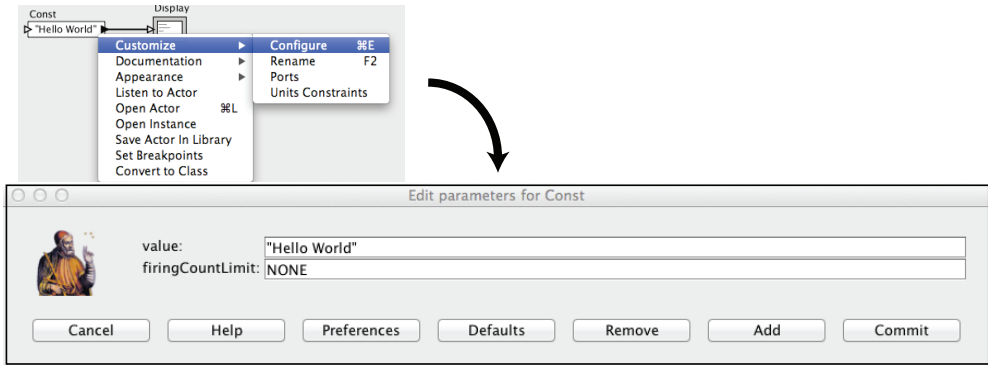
Const
"Hello World"
Display

Customize
Documentation
Appearance
Listen to Actor
Open Actor ⌘L
Open Instance
Save Actor In Library
Set Breakpoints
Convert to Class

Configure ⌘E
Rename F2
Ports
Units Constraints

Edit parameters for Const

value: "Hello World"
firingCountLimit: NONE

Cancel
Help
Preferences
Defaults
Remove
Add
Commit